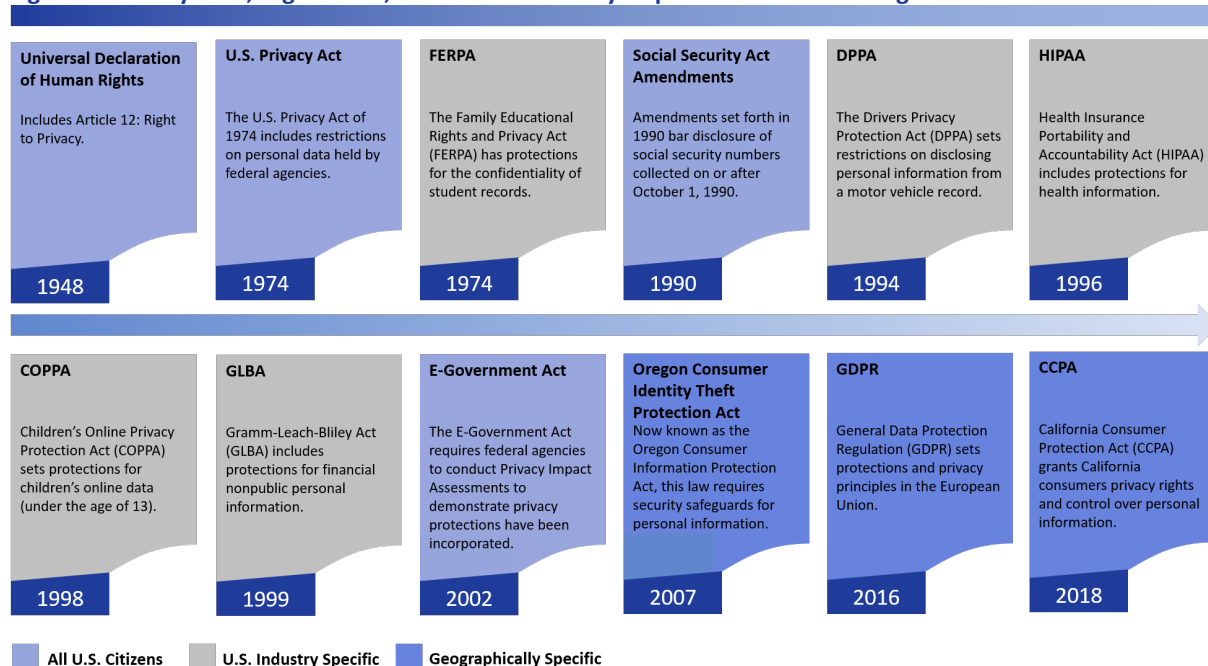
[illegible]

Universal Declaration of Human Rights

Includes Article 12: Right to Privacy.

1948

U.S. Privacy Act

The U.S. Privacy Act of 1974 includes restrictions on personal data held by federal agencies.

1974

FERPA

The Family Educational Rights and Privacy Act (FERPA) has protections for the confidentiality of student records.

1974

Social Security Act Amendments

Amendments set forth in 1990 bar disclosure of social security numbers collected on or after October 1, 1990.

1990

DPPA

The Drivers Privacy Protection Act (DPPA) sets restrictions on disclosing personal information from a motor vehicle record.

1994

HIPAA

Health Insurance Portability and Accountability Act (HIPAA) includes protections for health information.

1996

COPPA

Children's Online Privacy Protection Act (COPPA) sets protections for children's online data (under the age of 13).

1998

GLBA

Gramm-Leach-Bliley Act (GLBA) includes protections for financial nonpublic personal information.

1999

E-Government Act

The E-Government Act requires federal agencies to conduct Privacy Impact Assessments to demonstrate privacy protections have been incorporated.

2002

Oregon Consumer Identity Theft Protection Act

Now known as the Oregon Consumer Information Protection Act, this law requires security safeguards for personal information.

2007

GDPR

General Data Protection Regulation (GDPR) sets protections and privacy principles in the European Union.

2016

CCPA

California Consumer Protection Act (CCPA) grants California consumers privacy rights and control over personal information.

2018

All U.S. Citizens

U.S. Industry Specific

Geographically Specific